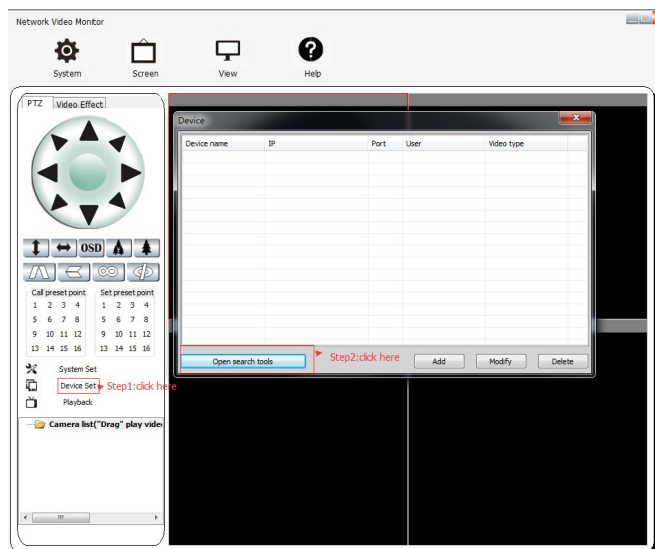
Network Video Monitor

System Screen View Help

PTZ Video Effect

OSD

Call preset point
1 2 3 4
5 6 7 8
9 10 11 12
13 14 15 16

Set preset point
1 2 3 4
5 6 7 8
9 10 11 12
13 14 15 16

System Set
Device Set Step1:click here
Playback

Camera list("Drag" play vide

Device

| Device name | IP | Port | User | Video type |
|---|---|---|---|---|

Open search tools Step2:click here Add Modify Delete